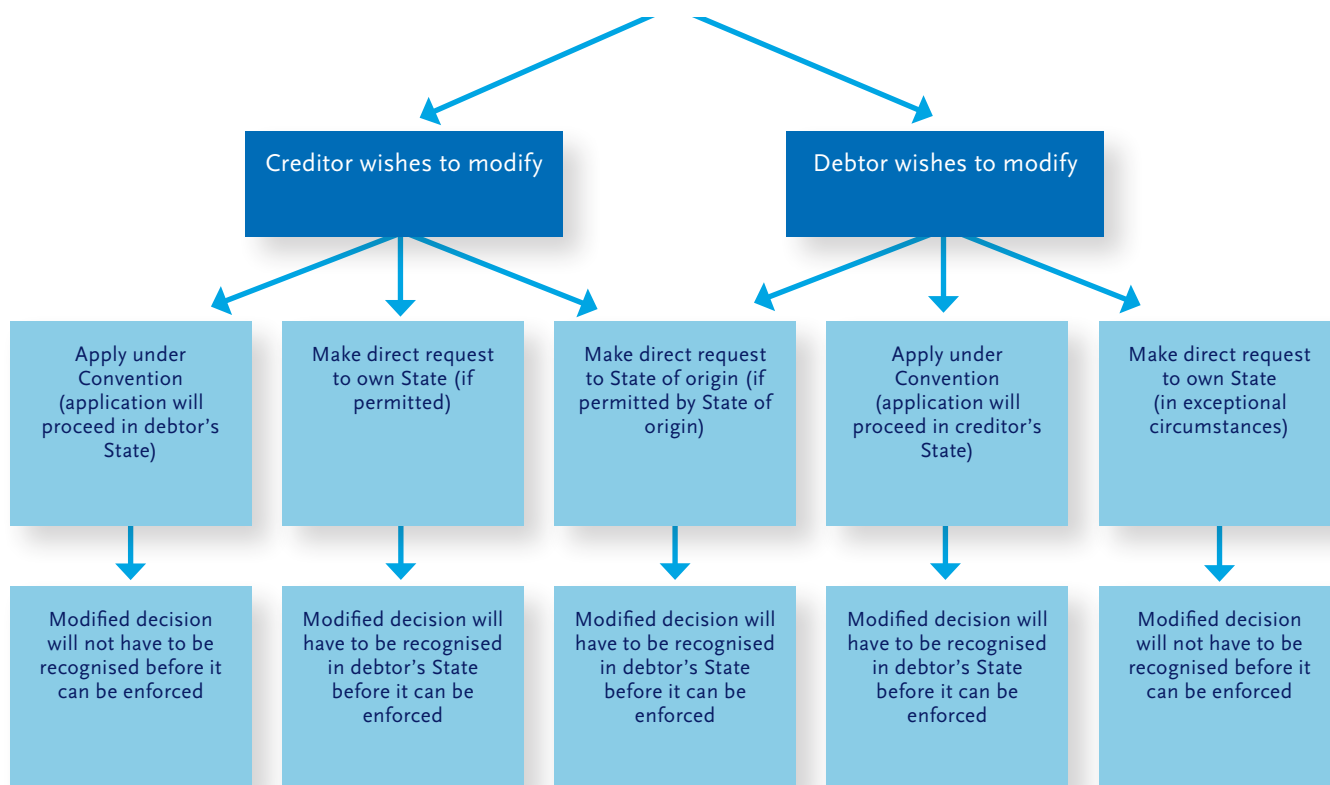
Creditor wishes to modify

Debtor wishes to modify

Apply under Convention (application will proceed in debtor's State)

Make direct request to own State (if permitted)

Make direct request to State of origin (if permitted by State of origin)

Apply under Convention (application will proceed in creditor's State)

Make direct request to own State (in exceptional circumstances)

Modified decision will not have to be recognised before it can be enforced

Modified decision will have to be recognised in debtor's State before it can be enforced

Modified decision will have to be recognised in debtor's State before it can be enforced

Modified decision will have to be recognised in debtor's State before it can be enforced

Modified decision will not have to be recognised before it can be enforced